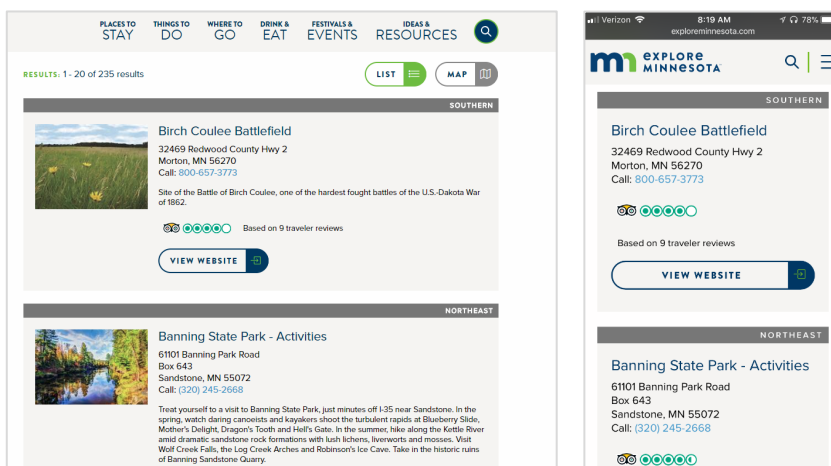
PLACES TO STAY

THINGS TO DO

WHERE TO GO

DRINK & EAT

FESTIVALS & EVENTS

IDEAS & RESOURCES

RESULTS: 1 - 20 of 235 results

LIST

MAP

SOUTHERN

Birch Coulee Battlefield

32469 Redwood County Hwy 2
Morton, MN 56270
Call: 800-657-3773

Site of the Battle of Birch Coulee, one of the hardest fought battles of the U.S.-Dakota War of 1862.

Based on 9 traveler reviews

VIEW WEBSITE

NORTHEAST

Banning State Park - Activities

61101 Banning Park Road
Box 643
Sandstone, MN 55072
Call: (320) 245-2668

Treat yourself to a visit to Banning State Park, just minutes off I-35 near Sandstone. In the spring, watch daring canoeists and kayakers shoot the turbulent rapids at Blueberry Slide, Mother's Delight, Dragon's Tooth and Hell's Gate. In the summer, hike along the Kettle River amid dramatic sandstone rock formations with lush lichens, liverworts and mosses. Visit Wolf Creek Falls, the Log Creek Arches and Robinson's Ice Cave. Take in the historic ruins of Banning Sandstone Quarry.

Verizon 8:19 AM 78%
exploreminnesota.com

EXPLORE MINNESOTA

SOUTHERN

Birch Coulee Battlefield

32469 Redwood County Hwy 2
Morton, MN 56270
Call: 800-657-3773

Based on 9 traveler reviews

VIEW WEBSITE

NORTHEAST

Banning State Park - Activities

61101 Banning Park Road
Box 643
Sandstone, MN 55072
Call: (320) 245-2668